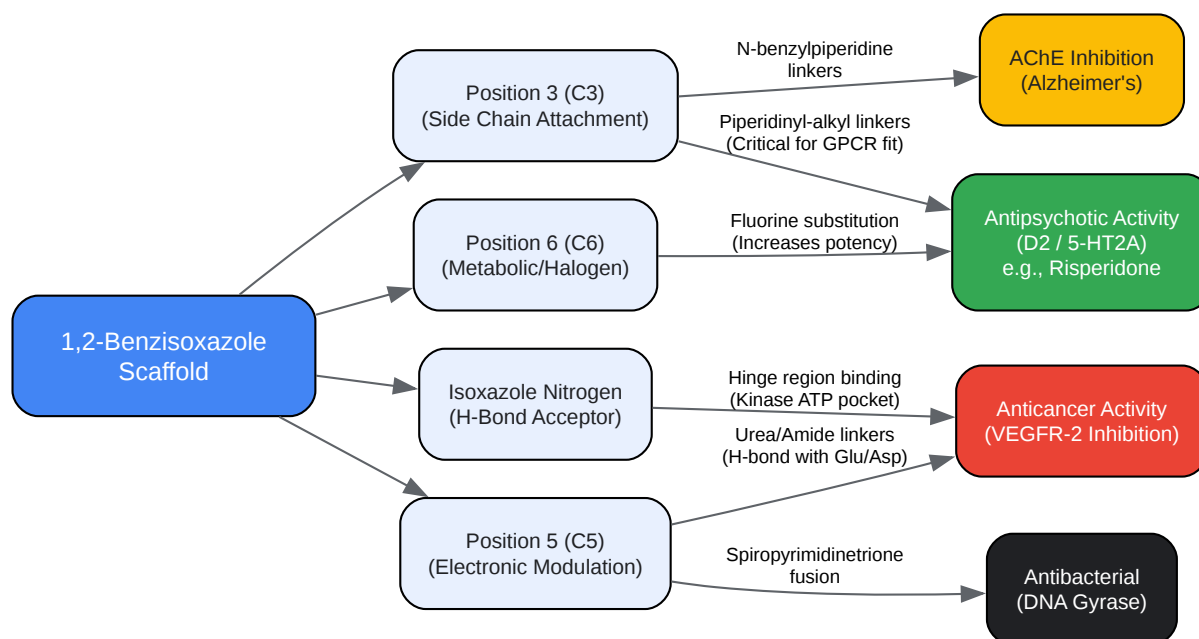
1,2-Benzisoxazole Scaffold

Position 3 (C3)
(Side Chain Attachment)

Position 6 (C6)
(Metabolic/Halogen)

Isoxazole Nitrogen
(H-Bond Acceptor)

Position 5 (C5)
(Electronic Modulation)

N-benzylpiperidine linkers

Piperidinyl-alkyl linkers
(Critical for GPCR fit)

Fluorine substitution
(Increases potency)

Hinge region binding
(Kinase ATP pocket)

Urea/Amide linkers
(H-bond with Glu/Asp)

Spiropyrimidinetrione fusion

AChE Inhibition
(Alzheimer's)

Antipsychotic Activity
(D2 / 5-HT2A)
e.g., Risperidone

Anticancer Activity
(VEGFR-2 Inhibition)

Antibacterial
(DNA Gyrase)